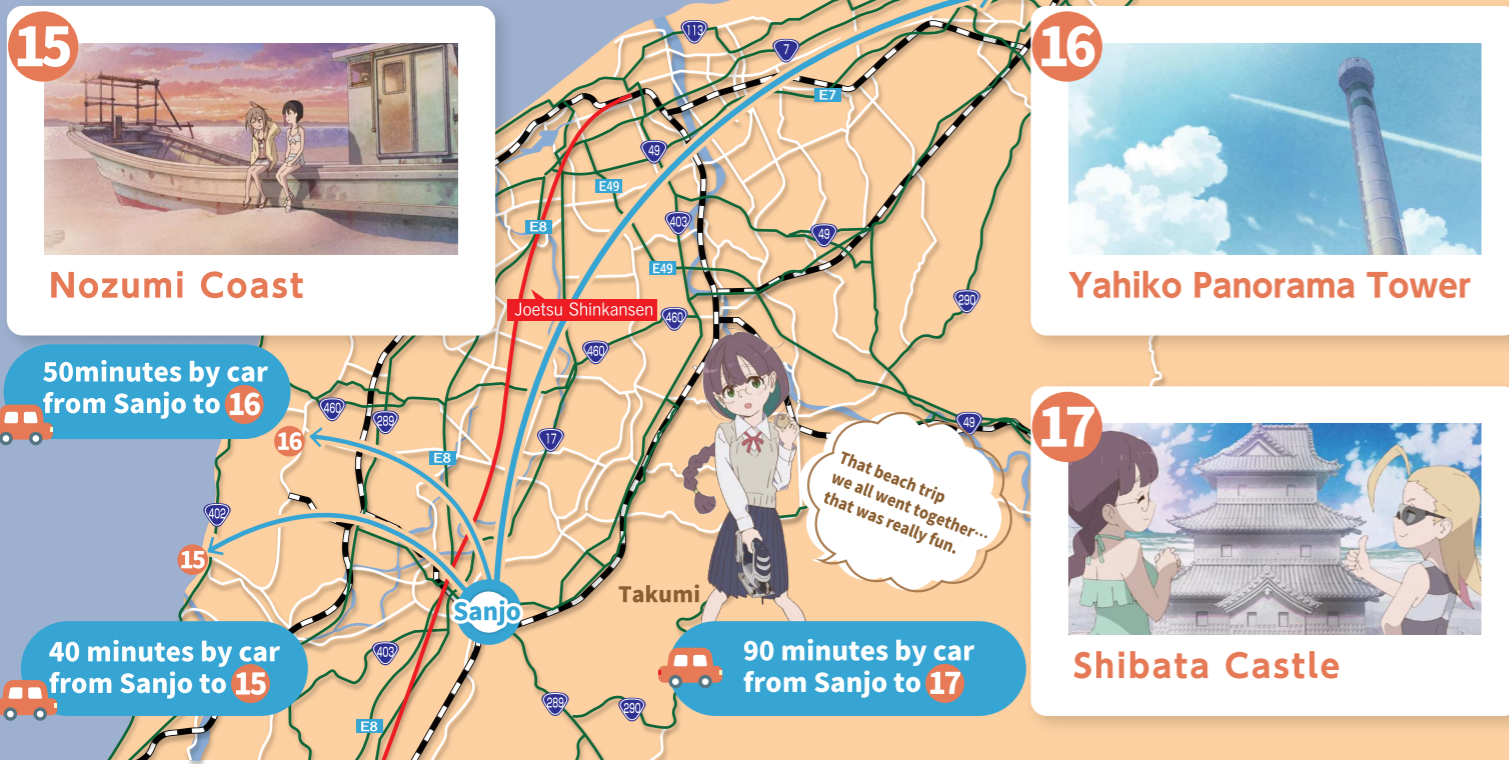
15

Nozumi Coast

16

Yahiko Panorama Tower

17

Shibata Castle

113

7

E7

49

E49

E8

403

49

E49

290

Joetsu Shinkansen

460

460

50minutes by car from Sanjo to 16

460

289

17

49

16

E8

That beach trip we all went together... that was really fun.

402

15

Sanjo

Takumi

40 minutes by car from Sanjo to 15

403

90 minutes by car from Sanjo to 17

289

290

E8